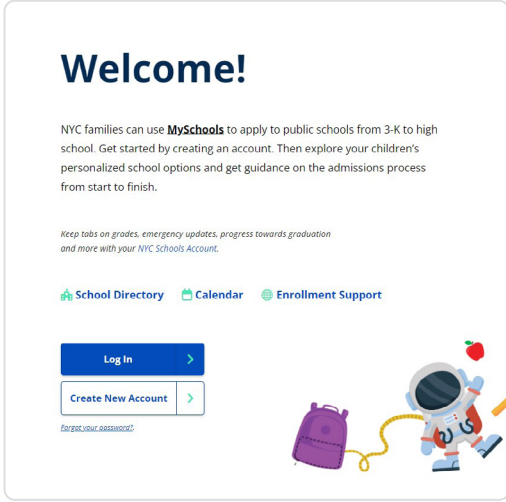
Welcome!

NYC families can use MySchools to apply to public schools from 3-K to high school. Get started by creating an account. Then explore your children's personalized school options and get guidance on the admissions process from start to finish.

Keep tabs on grades, emergency updates, progress towards graduation and more with your NYC Schools Account.

School Directory Calendar Enrollment Support

Log In

Create New Account

Forgot your password?